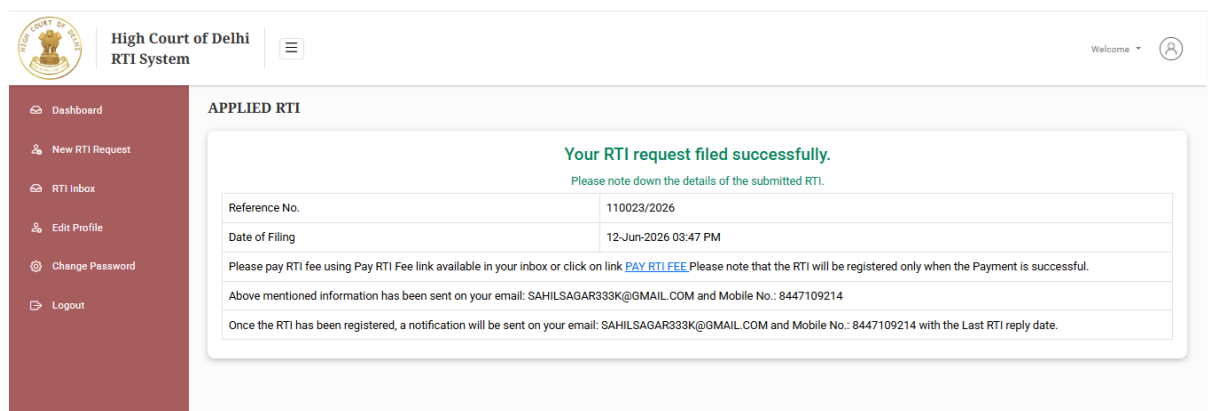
HIGH COURT OF DELHI

High Court of Delhi
RTI System

Welcome

Dashboard

New RTI Request

RTI Inbox

Edit Profile

Change Password

Logout

APPLIED RTI

Your RTI request filed successfully.

Please note down the details of the submitted RTI.

| | |
|---|---|
| Reference No. | 110023/2026 |
| Date of Filing | 12-Jun-2026 03:47 PM |

Please pay RTI fee using Pay RTI Fee link available in your inbox or click on link PAY RTI FEE Please note that the RTI will be registered only when the Payment is successful.

Above mentioned information has been sent on your email: SAHILSAGAR333K@GMAIL.COM and Mobile No.: 8447109214

Once the RTI has been registered, a notification will be sent on your email: SAHILSAGAR333K@GMAIL.COM and Mobile No.: 8447109214 with the Last RTI reply date.